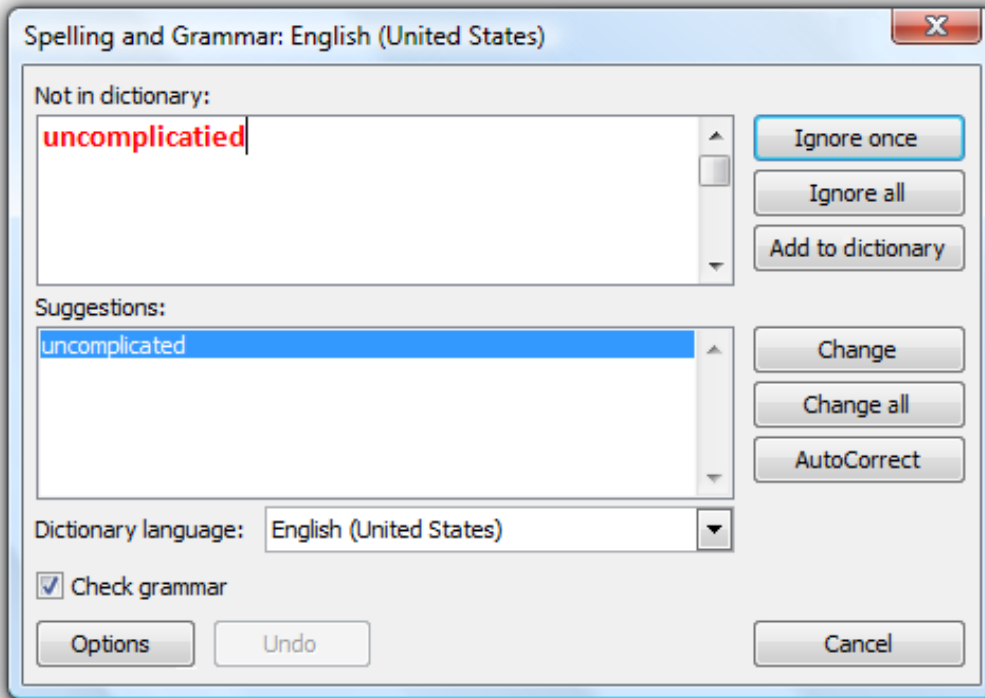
Spelling and Grammar: English (United States)

Not in dictionary:

uncomplicatied

Ignore once

Ignore all

Add to dictionary

Suggestions:

uncomplicated

Change

Change all

AutoCorrect

Dictionary language: English (United States)

Check grammar

Options

Undo

Cancel